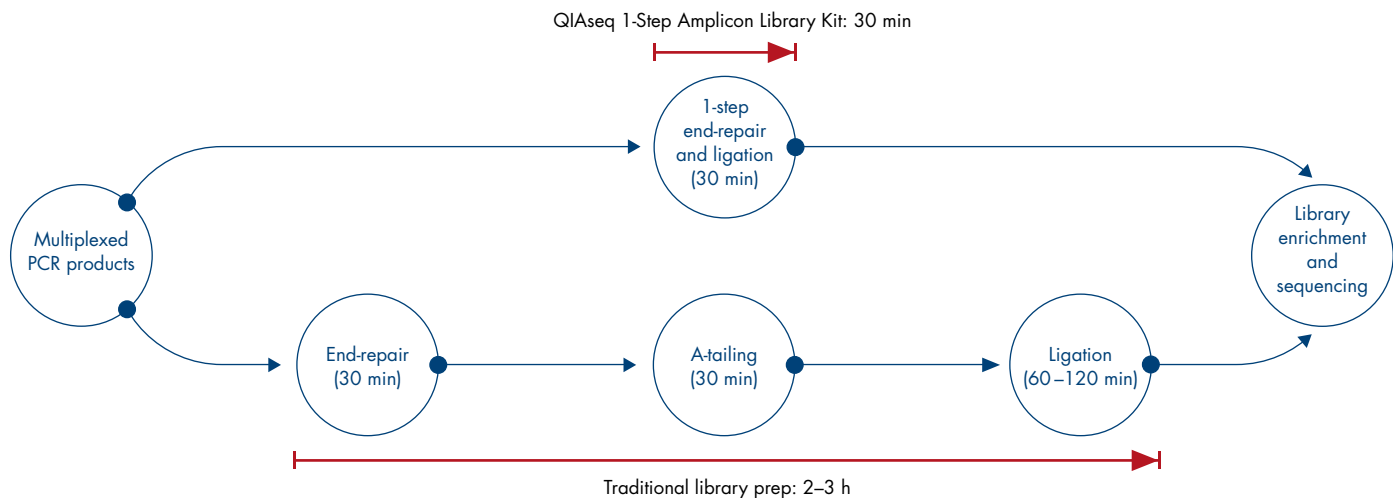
QIAseq 1-Step Amplicon Library Kit: 30 min

1-step end-repair and ligation (30 min)

Multiplexed PCR products

Library enrichment and sequencing

End-repair (30 min)

A-tailing (30 min)

Ligation (60 –120 min)

Traditional library prep: 2–3 h